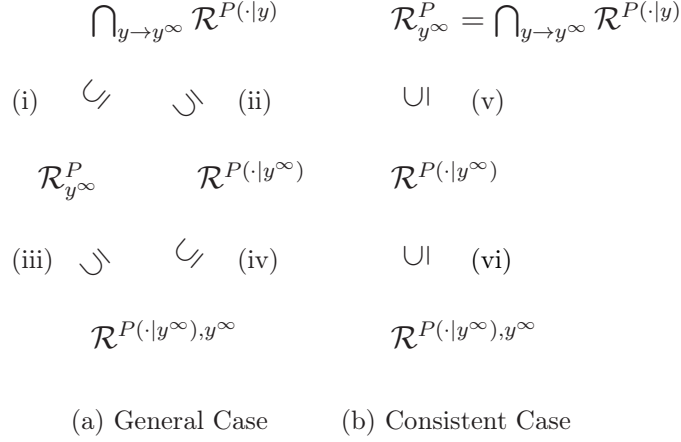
$\bigcap_{y \to y^\infty} \mathcal{R}^{P(\cdot|y)}$

(i) $\subseteq$ $\supseteq$ (ii)

$\mathcal{R}^P_{y^\infty}$ $\mathcal{R}^{P(\cdot|y^\infty)}$

(iii) $\supseteq$ $\subseteq$ (iv)

$\mathcal{R}^{P(\cdot|y^\infty),y^\infty}$

(a) General Case

$\mathcal{R}^P_{y^\infty} = \bigcap_{y \to y^\infty} \mathcal{R}^{P(\cdot|y)}$

$\cup|$ (v)

$\mathcal{R}^{P(\cdot|y^\infty)}$

$\cup|$ (vi)

$\mathcal{R}^{P(\cdot|y^\infty),y^\infty}$

(b) Consistent Case